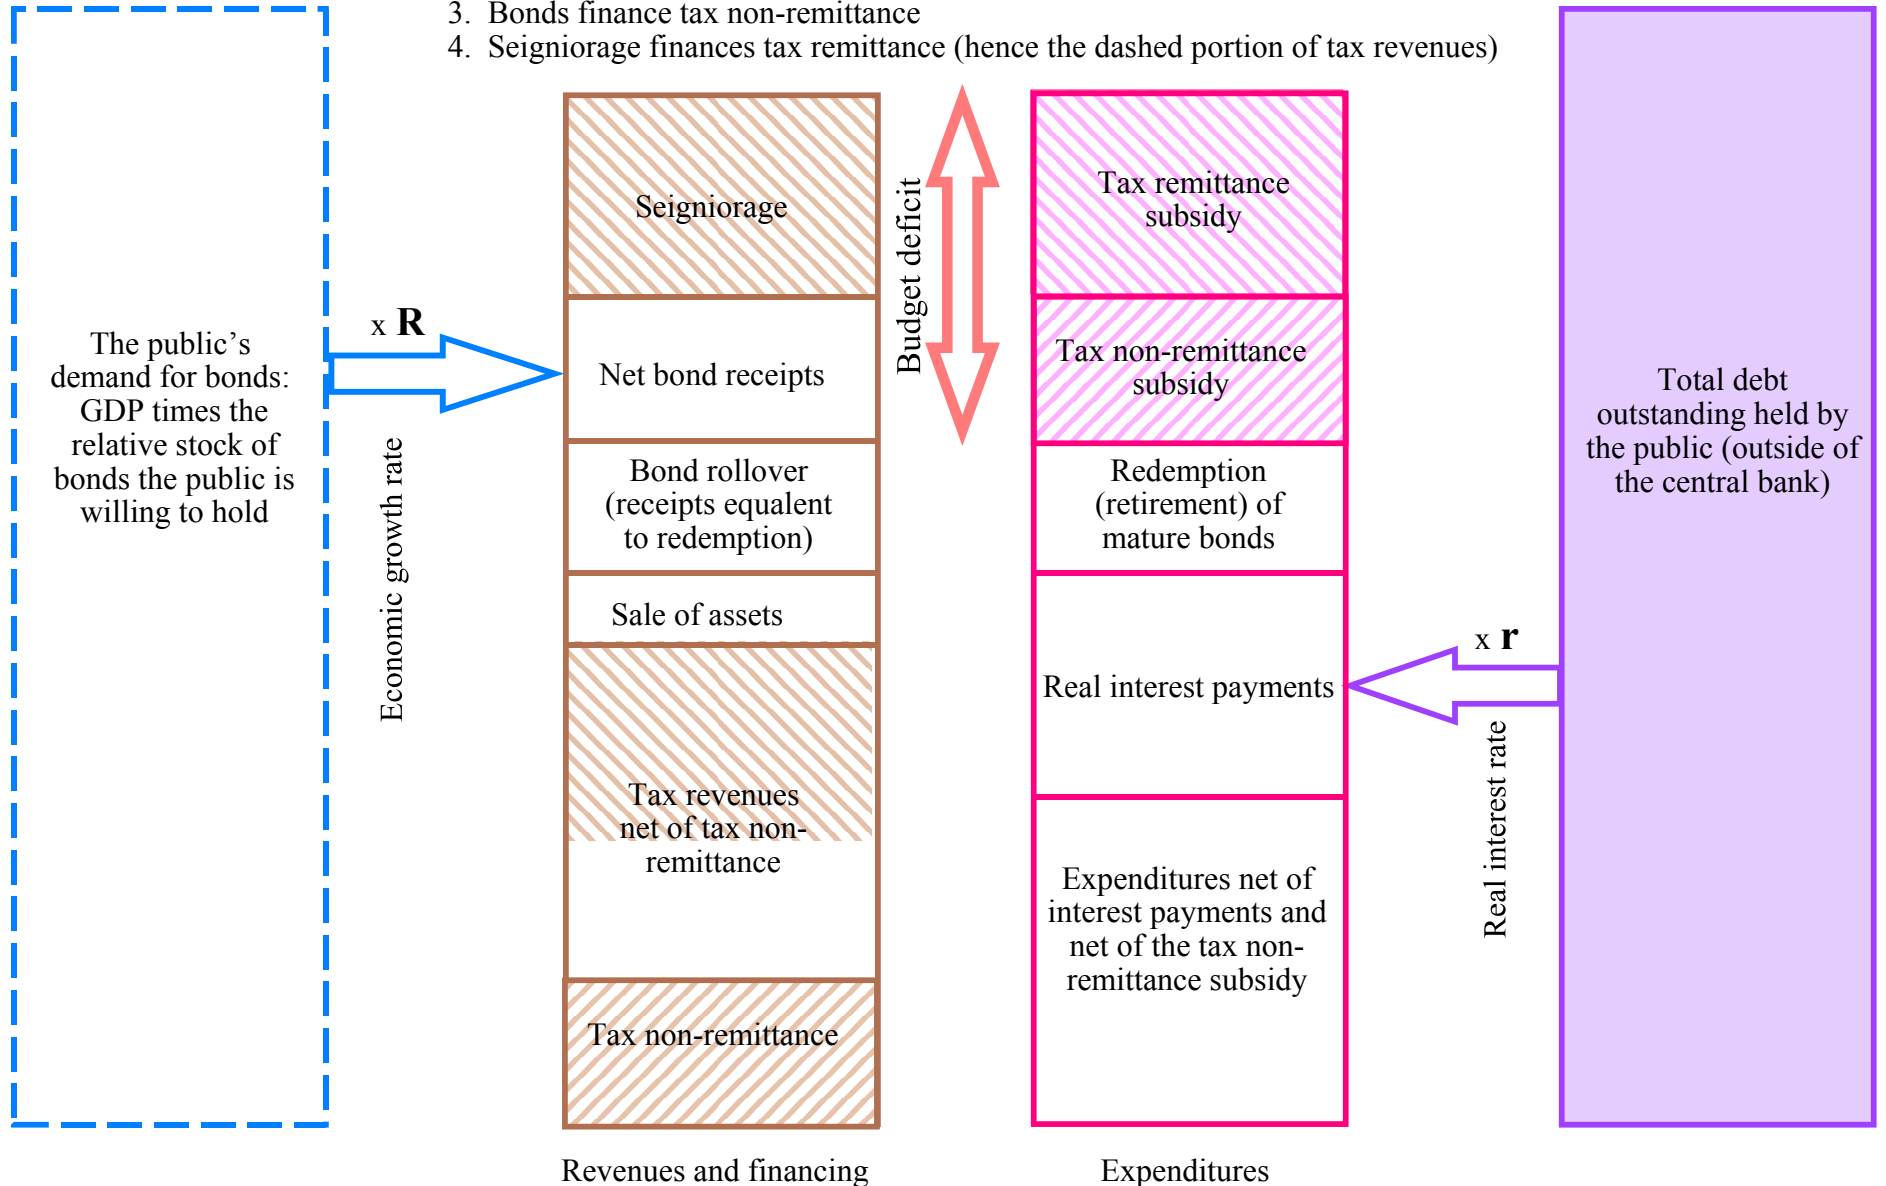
3. Bonds finance tax non-remittance
4. Seigniorage finances tax remittance (hence the dashed portion of tax revenues)

The public's demand for bonds: GDP times the relative stock of bonds the public is willing to hold

x **R**

Economic growth rate

Seigniorage

Net bond receipts

Bond rollover (receipts equalent to redemption)

Sale of assets

Tax revenues net of tax non-remittance

Tax non-remittance

Revenues and financing

Budget deficit

Tax remittance subsidy

Tax non-remittance subsidy

Redemption (retirement) of mature bonds

Real interest payments

Expenditures net of interest payments and net of the tax non-remittance subsidy

Expenditures

x **r**

Real interest rate

Total debt outstanding held by the public (outside of the central bank)